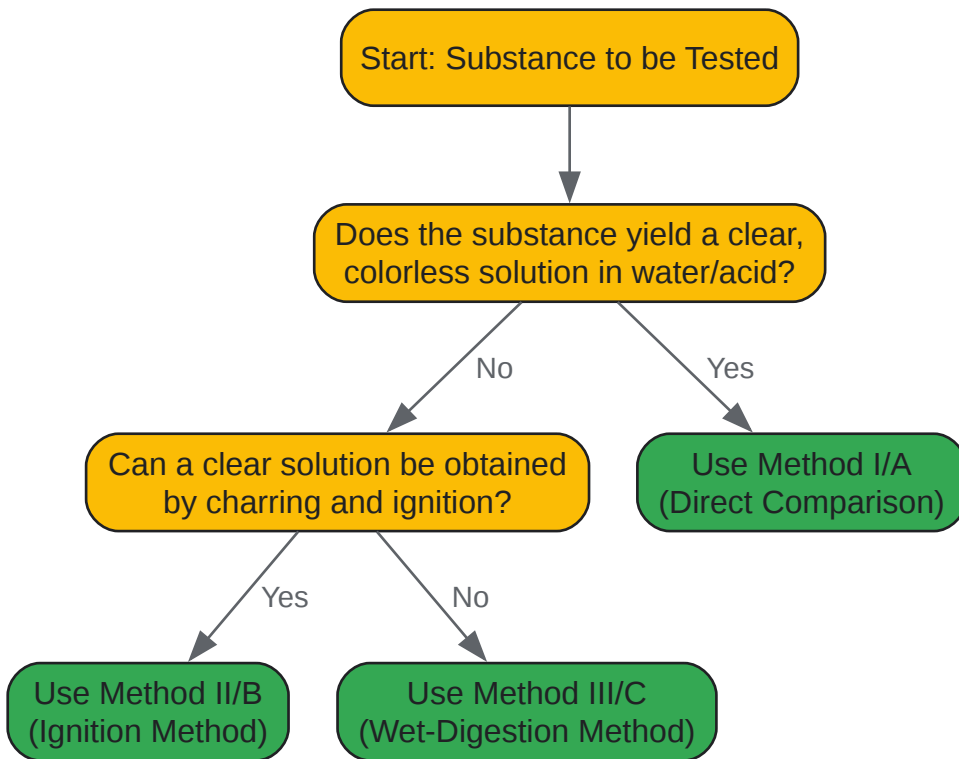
Start: Substance to be Tested

Does the substance yield a clear, colorless solution in water/acid?

No

Yes

Can a clear solution be obtained by charring and ignition?

Use Method I/A (Direct Comparison)

Yes

No

Use Method II/B (Ignition Method)

Use Method III/C (Wet-Digestion Method)